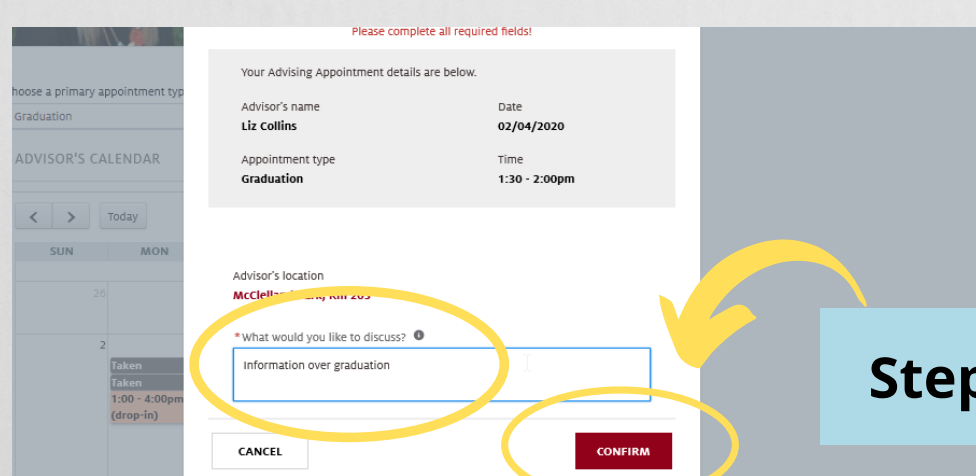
hoose a primary appointment typ

Graduation

ADVISOR'S CALENDAR

Today

SUN

MON

26

2

Taken

Taken

1:00 - 4:00pm

(drop-in)

Please complete all required fields!

Your Advising Appointment details are below.

Advisor's name
Liz Collins

Date
02/04/2020

Appointment type
Graduation

Time
1:30 - 2:00pm

Advisor's location
McClell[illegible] Rm 205

*What would you like to discuss?

Information over graduation

CANCEL

CONFIRM

Step